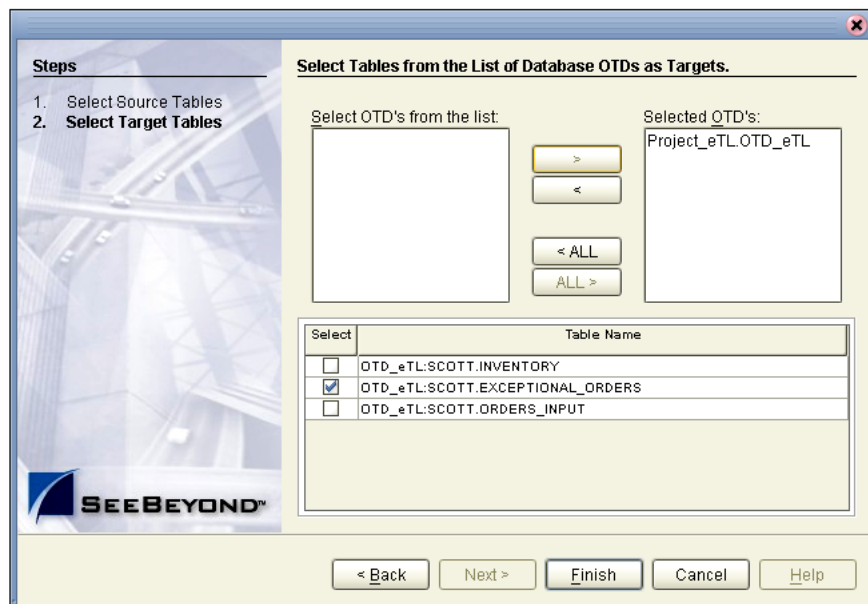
Steps

1. Select Source Tables
2. Select Target Tables

Select Tables from the List of Database OTDs as Targets.

Select OTD's from the list:

Selected OTD's:

Project_eTL.OTD_eTL

>

<

< ALL

ALL >

| Select | Table Name |
|---|---|
| ☐ | OTD_eTL:SCOTT.INVENTORY |
| ☑ | OTD_eTL:SCOTT.EXCEPTIONAL_ORDERS |
| ☐ | OTD_eTL:SCOTT.ORDERS_INPUT |

SEEBEYOND™

< Back

Next >

Finish

Cancel

Help